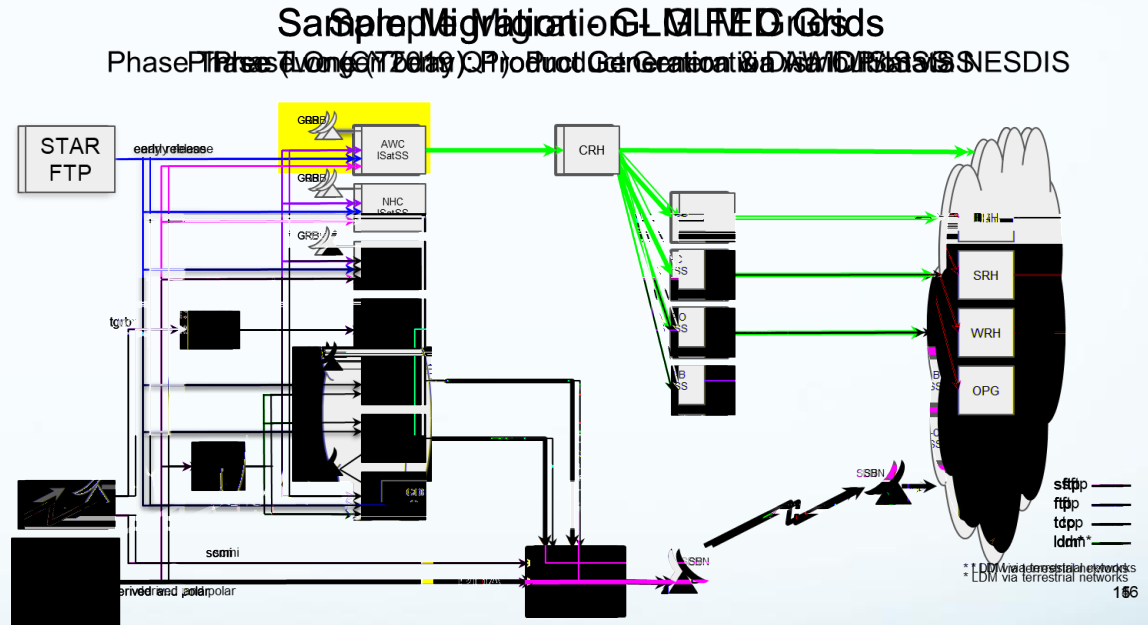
Sample Migration - GLM FED Grids

Phase 1 Long (7/2019): Product Generation & AWIPS DSS NESDIS

STAR FTP

early release

GRB

AWC ISatSS

NHC ISatSS

GRB

CRH

SRH

WRH

OPG

tgrb

SBN

SBN

semi

derived and polar

sftp

ftp

tcp

ldm*

* LDM via terrestrial networks

156